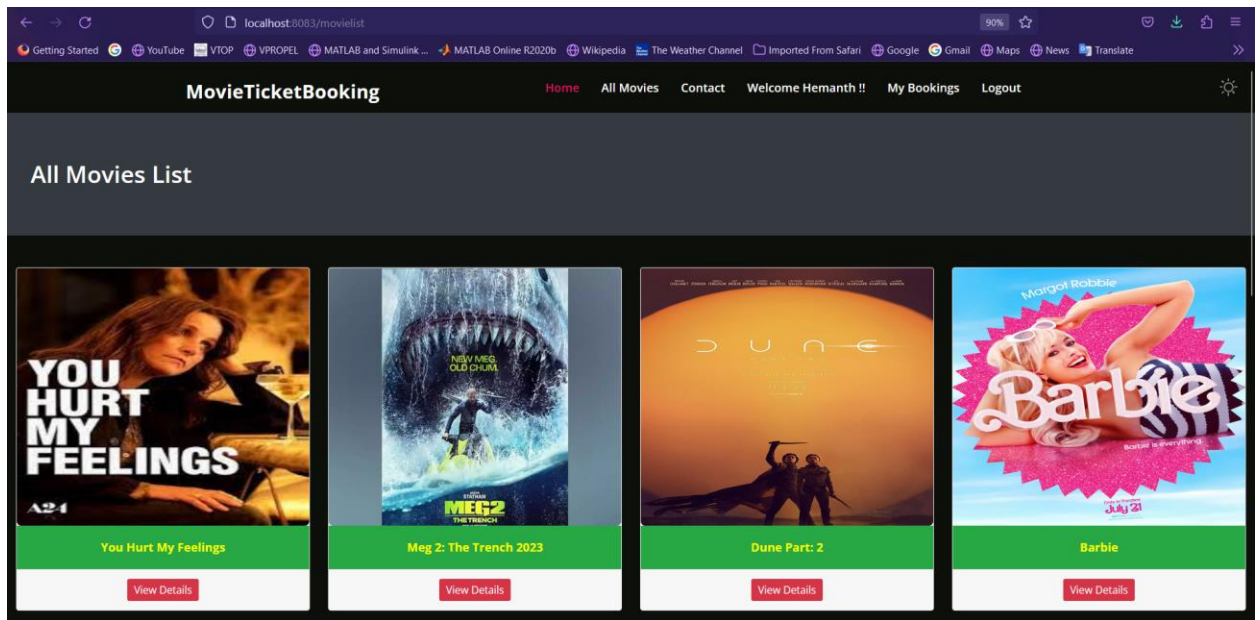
localhost:8083/movielist

90%

Getting Started YouTube VTOP VPROPEL MATLAB and Simulink ... MATLAB Online R2020b Wikipedia The Weather Channel Imported From Safari Google Gmail Maps News Translate

MovieTicketBooking

Home All Movies Contact Welcome Hemanth !! My Bookings Logout

All Movies List

YOU HURT MY FEELINGS

A24

You Hurt My Feelings

View Details

NEW MEG. OLD CHUM.

STATHAM

MEG2 THE TRENCH

Meg 2: The Trench 2023

View Details

DUNE

Dune Part: 2

View Details

Margot Robbie

Barbie

Barbie is everything.

July 21

Barbie

View Details